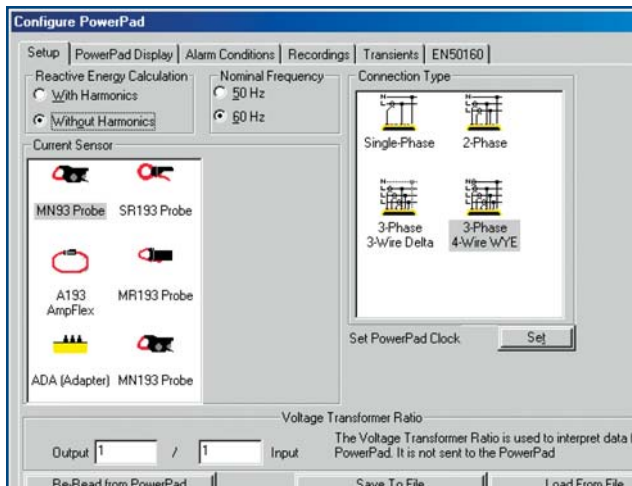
Configure PowerPad

Setup | PowerPad Display | Alarm Conditions | Recordings | Transients | EN50160

Reactive Energy Calculation
With Harmonics
Without Harmonics

Nominal Frequency
50 Hz
60 Hz

Connection Type
Single-Phase
2-Phase
3-Phase 3-Wire Delta
3-Phase 4-Wire WYE

Current Sensor
MN93 Probe
SR193 Probe
A193 AmpFlex
MR193 Probe
ADA (Adapter)
MN193 Probe

Set PowerPad Clock
Set

Voltage Transformer Ratio
Output 1 / 1 Input
The Voltage Transformer Ratio is used to interpret data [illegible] PowerPad. It is not sent to the PowerPad

Re-Read from PowerPad
Save To File
Load From File